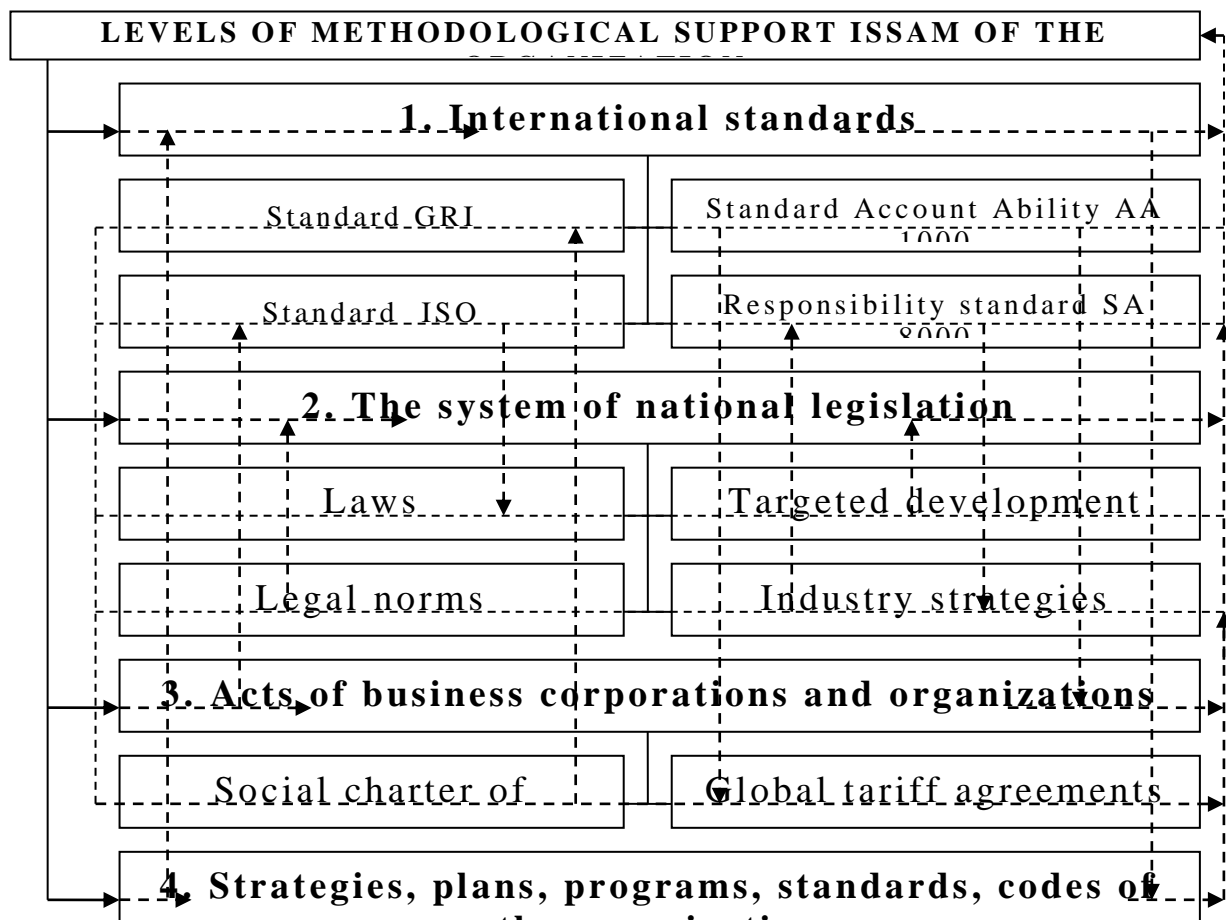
LEVELS OF METHODOLOGICAL SUPPORT ISSAM OF THE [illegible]

1. International standards

Standard GRI

Standard Account Ability AA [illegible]

Standard ISO

Responsibility standard SA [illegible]

2. The system of national legislation

Laws

Targeted development

Legal norms

Industry strategies

3. Acts of business corporations and organizations

Social charter of

Global tariff agreements

4. Strategies, plans, programs, standards, codes of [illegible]